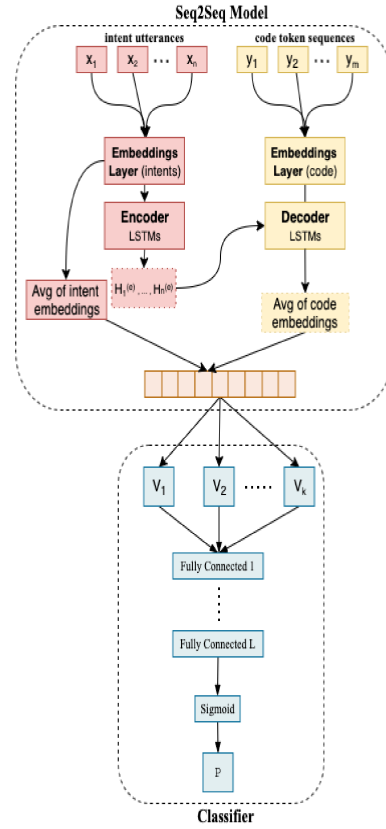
Seq2Seq Model

intent utterances

$x_1$ $x_2$ ... $x_n$

code token sequences

$y_1$ $y_2$ ... $y_m$

Embeddings Layer (intents)

Embeddings Layer (code)

Encoder LSTMs

Decoder LSTMs

Avg of intent embeddings

$H_1^{(e)}, ..., H_n^{(e)}$

Avg of code embeddings

$V_1$ $V_2$ ..... $V_k$

Fully Connected 1

Fully Connected L

Sigmoid

P

Classifier